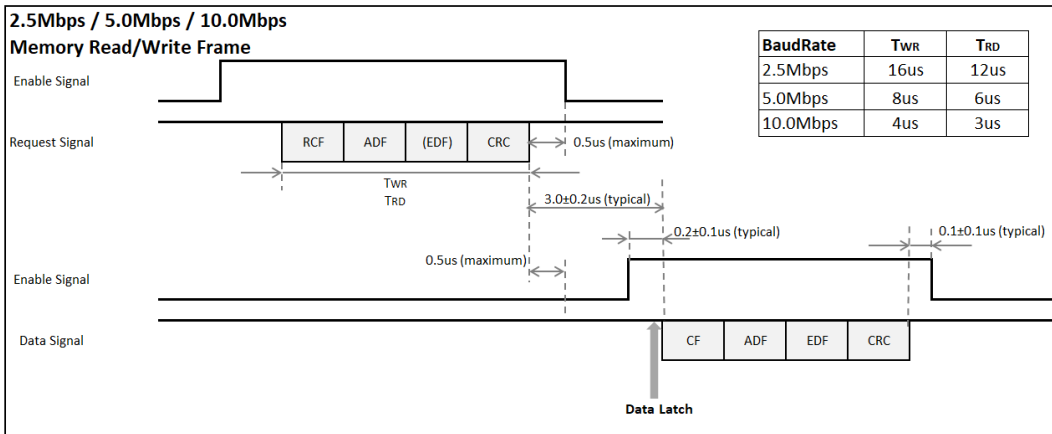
2.5Mbps / 5.0Mbps / 10.0Mbps
Memory Read/Write Frame

| BaudRate | TWR | TRD |
|---|---|---|
| 2.5Mbps | 16us | 12us |
| 5.0Mbps | 8us | 6us |
| 10.0Mbps | 4us | 3us |

Enable Signal

Request Signal

RCF ADF (EDF) CRC

0.5us (maximum)

TWR
TRD

3.0±0.2us (typical)

0.2±0.1us (typical)

0.1±0.1us (typical)

0.5us (maximum)

Enable Signal

Data Signal

CF ADF EDF CRC

Data Latch